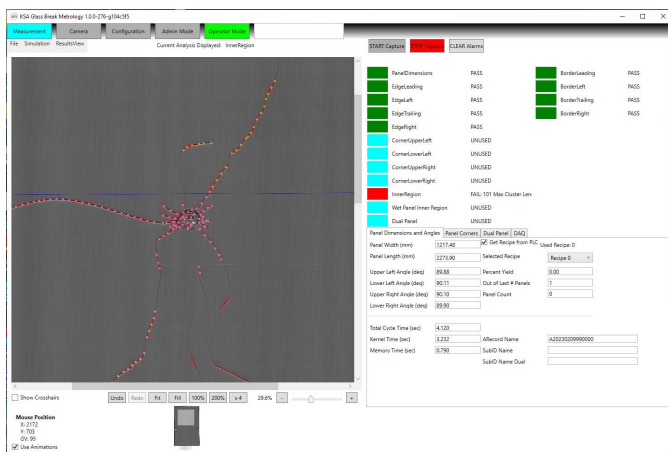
KSA Glass Break Metrology 1.0.0-276-g104c5f5

Measurement | Camera | Configuration | Admin Mode | Operator Mode

File | Simulation | ResultsView

Current Analysis Displayed: InnerRegion

START Capture | STOP Capture | CLEAR Alarms

| | | | | |
|---|---|---|---|---|
| PanelDimensions | PASS | | BorderLeading | PASS |
| EdgeLeading | PASS | | BorderLeft | PASS |
| EdgeLeft | PASS | | BorderTrailing | PASS |
| EdgeTrailing | PASS | | BorderRight | PASS |
| EdgeRight | PASS | | | |
| CornerUpperLeft | UNUSED | | | |
| CornerLowerLeft | UNUSED | | | |
| CornerUpperRight | UNUSED | | | |
| CornerLowerRight | UNUSED | | | |
| InnerRegion | FAIL: 101 Max Cluster Len | | | |
| Wet Panel Inner Region | UNUSED | | | |
| Dual Panel | UNUSED | | | |

Panel Dimensions and Angles | Panel Corners | Dual Panel | DAQ

Panel Width (mm) 1217.46
Get Recipe from PLC Used Recipe: 0
Panel Length (mm) 2273.90
Selected Recipe Recipe 0
Upper Left Angle (deg) 89.88
Percent Yield 0.00
Lower Left Angle (deg) 90.11
Out of Last # Panels 1
Upper Right Angle (deg) 90.10
Panel Count 0
Lower Right Angle (deg) 89.90

Total Cycle Time (sec) 4.120
Kernel Time (sec) 3.232
ARecord Name A20230209990000
Memory Time (sec) 0.790
SubID Name
SubID Name Dual

Show Crosshairs
Undo | Redo | Fit | Fill | 100% | 200% | x 4 | 29.6% | - | +

Mouse Position
X: 2172
Y: 703
GV: 95
Use Animations